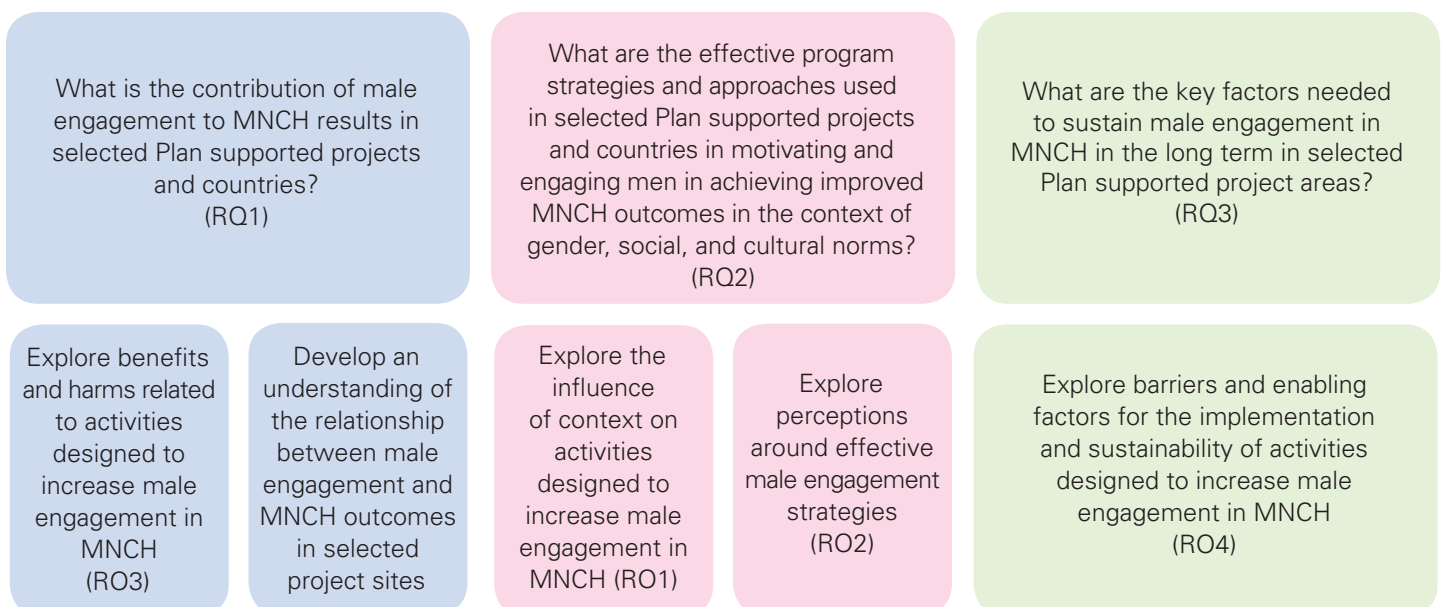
What is the contribution of male engagement to MNCH results in selected Plan supported projects and countries?
(RQ1)

What are the effective program strategies and approaches used in selected Plan supported projects and countries in motivating and engaging men in achieving improved MNCH outcomes in the context of gender, social, and cultural norms?
(RQ2)

What are the key factors needed to sustain male engagement in MNCH in the long term in selected Plan supported project areas?
(RQ3)

Explore benefits and harms related to activities designed to increase male engagement in MNCH
(RO3)

Develop an understanding of the relationship between male engagement and MNCH outcomes in selected project sites

Explore the influence of context on activities designed to increase male engagement in MNCH (RO1)

Explore perceptions around effective male engagement strategies
(RO2)

Explore barriers and enabling factors for the implementation and sustainability of activities designed to increase male engagement in MNCH
(RO4)